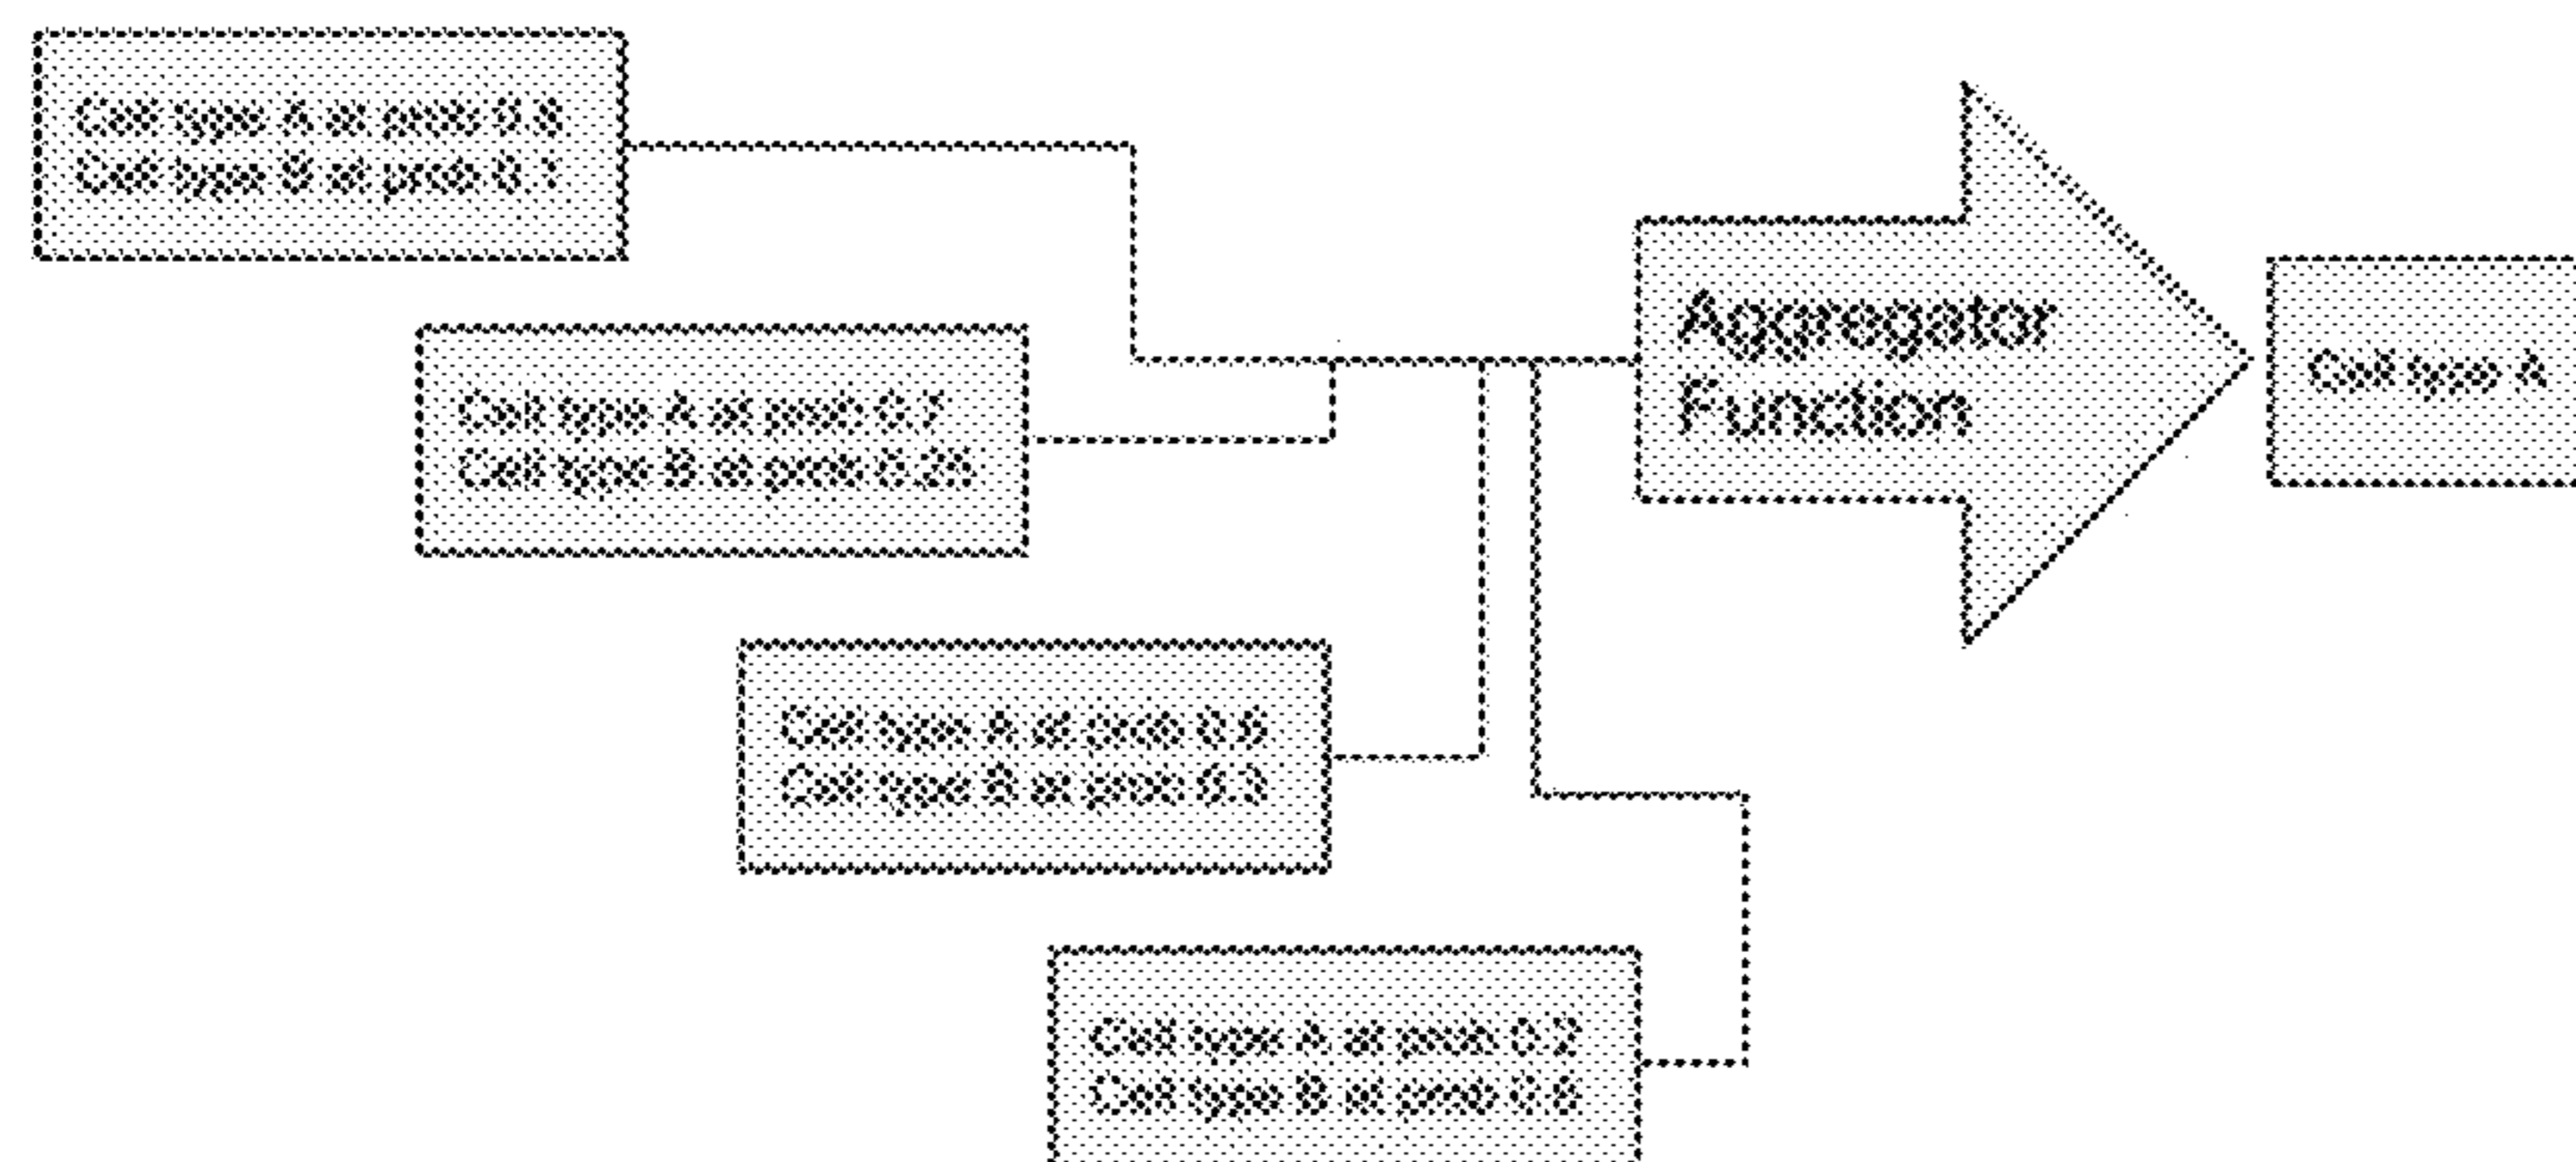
Cell type A at prob 0.8
Cell type B at prob 0.1

Cell type A at prob 0.7
Cell type B at prob 0.25

Cell type A at prob 0.5
Cell type B at prob 0.3

Cell type A at prob 0.2
Cell type B at prob 0.8

Aggregator Function

Cell type A